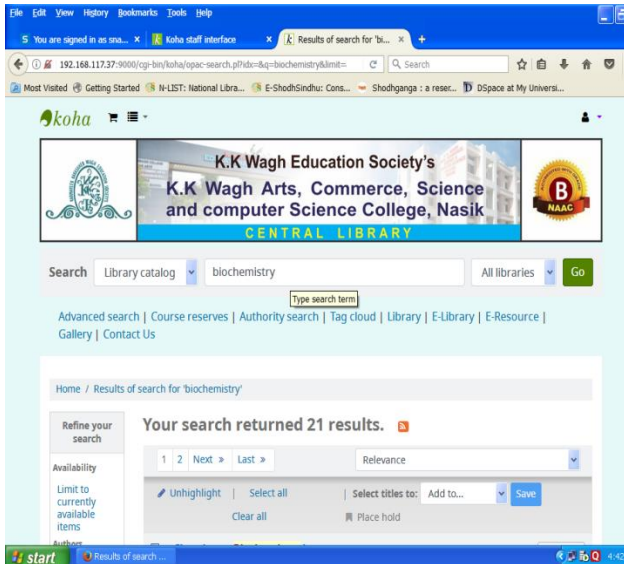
File Edit View History Bookmarks Tools Help

You are signed in as sna... × Koha staff interface × Results of search for 'bi... × +

192.168.117.37:9000/cgi-bin/koha/opac-search.pl?idx=&q=biochemistry&limit=

Search

Most Visited Getting Started N-LIST: National Libra... E-ShodhSindhu: Cons... Shodhganga : a reser... DSpace at My Universi...

koha

K.K Wagh Education Society's
K.K Wagh Arts, Commerce, Science and computer Science College, Nasik
CENTRAL LIBRARY

B NAAC

Search Library catalog biochemistry All libraries Go

Type search term

Advanced search | Course reserves | Authority search | Tag cloud | Library | E-Library | E-Resource | Gallery | Contact Us

Home / Results of search for 'biochemistry'

Refine your search

Availability

Limit to currently available items

Authors

Your search returned 21 results.

1 2 Next » Last »

Relevance

Unhighlight | Select all

Clear all

Select titles to: Add to... Save

Place hold

start Results of search ...

4:42